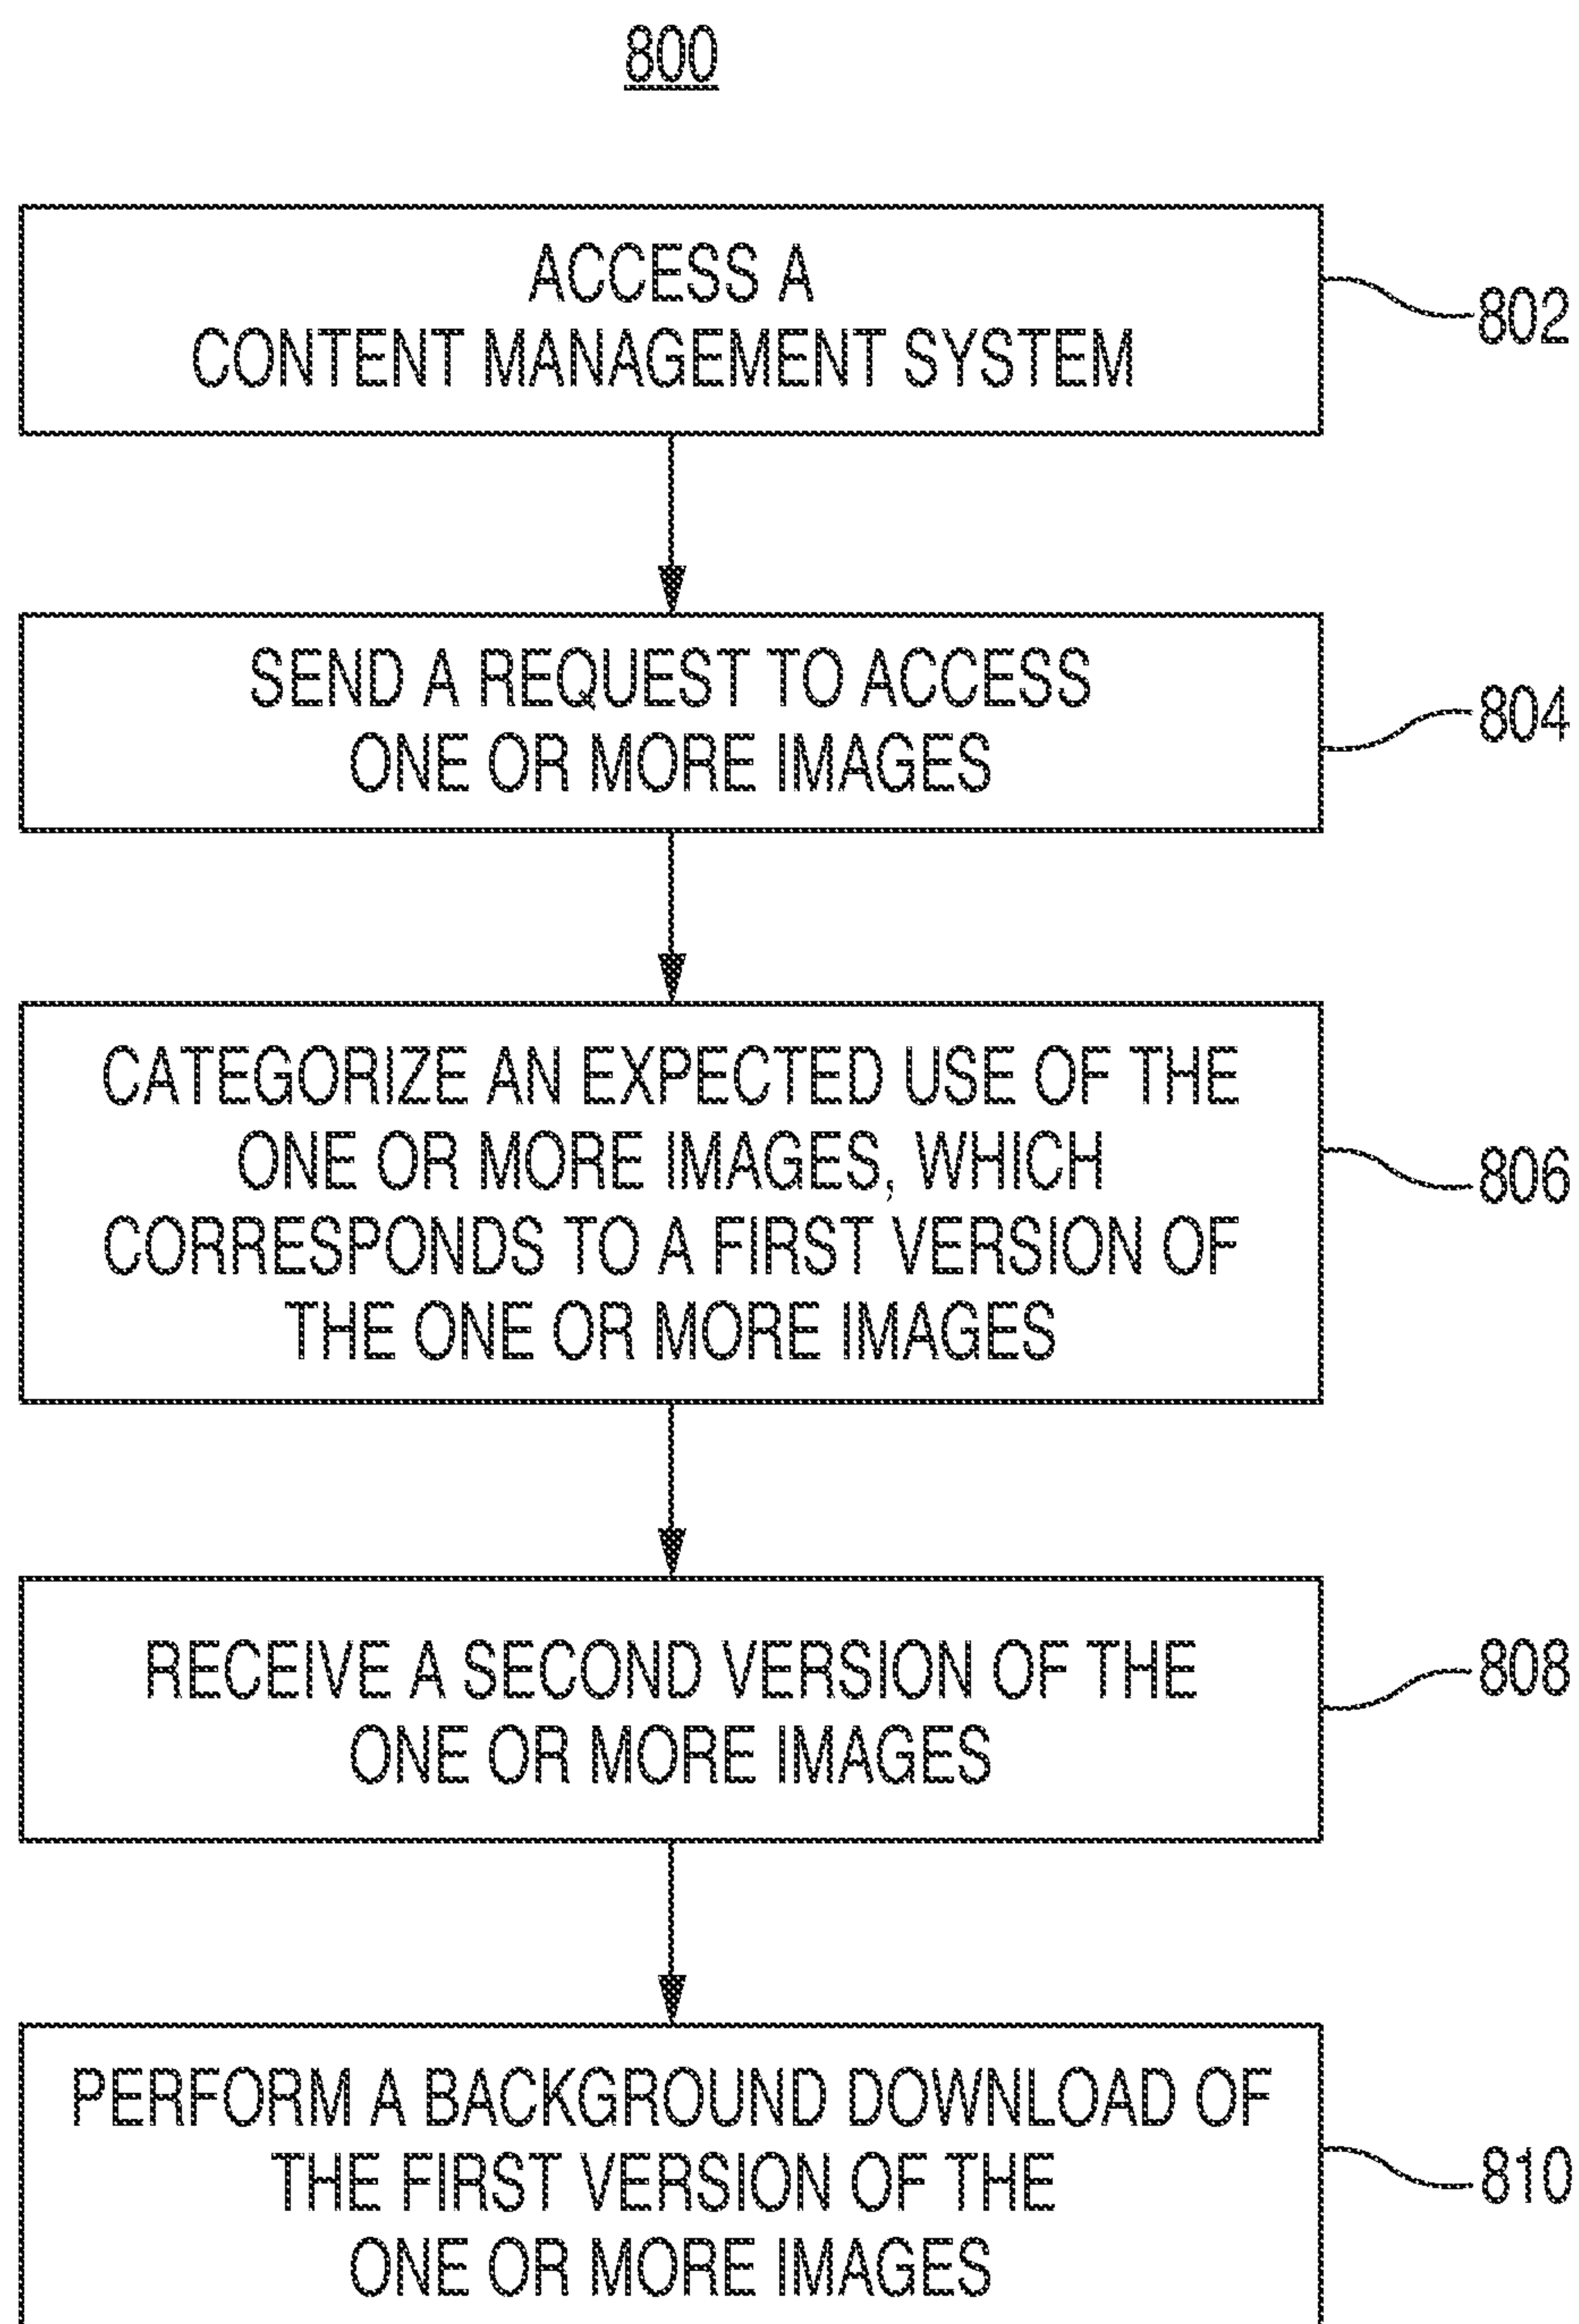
800

ACCESS A CONTENT MANAGEMENT SYSTEM

802

SEND A REQUEST TO ACCESS ONE OR MORE IMAGES

804

CATEGORIZE AN EXPECTED USE OF THE ONE OR MORE IMAGES, WHICH CORRESPONDS TO A FIRST VERSION OF THE ONE OR MORE IMAGES

806

RECEIVE A SECOND VERSION OF THE ONE OR MORE IMAGES

808

PERFORM A BACKGROUND DOWNLOAD OF THE FIRST VERSION OF THE ONE OR MORE IMAGES

810